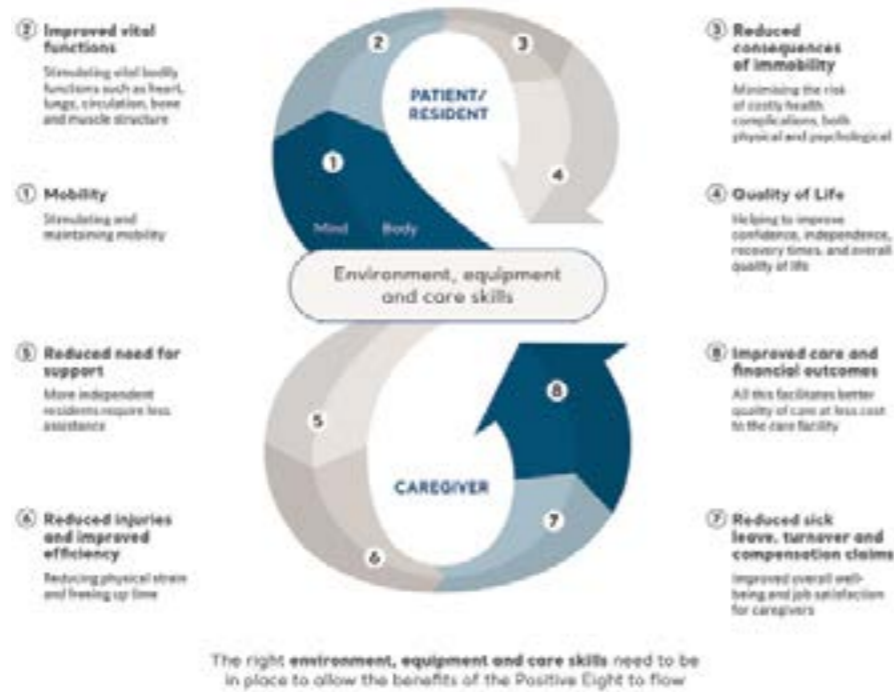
② Improved vital functions

Stimulating vital bodily functions such as heart, lungs, circulation, bone and muscle structure

① Mobility

Stimulating and maintaining mobility

⑤ Reduced need for support

More independent residents require less assistance

⑥ Reduced injuries and improved efficiency

Reducing physical strain and freeing up time

2

3

PATIENT/ RESIDENT

1

4

Mind

Body

Environment, equipment and care skills

5

8

CAREGIVER

7

6

③ Reduced consequences of immobility

Minimising the risk of costly health complications, both physical and psychological

④ Quality of Life

Helping to improve confidence, independence, recovery times, and overall quality of life

⑧ Improved care and financial outcomes

All this facilitates better quality of care at less cost to the care facility

⑦ Reduced sick leave, turnover and compensation claims

Improved overall well-being and job satisfaction for caregivers

The right environment, equipment and care skills need to be in place to allow the benefits of the Positive Eight to flow